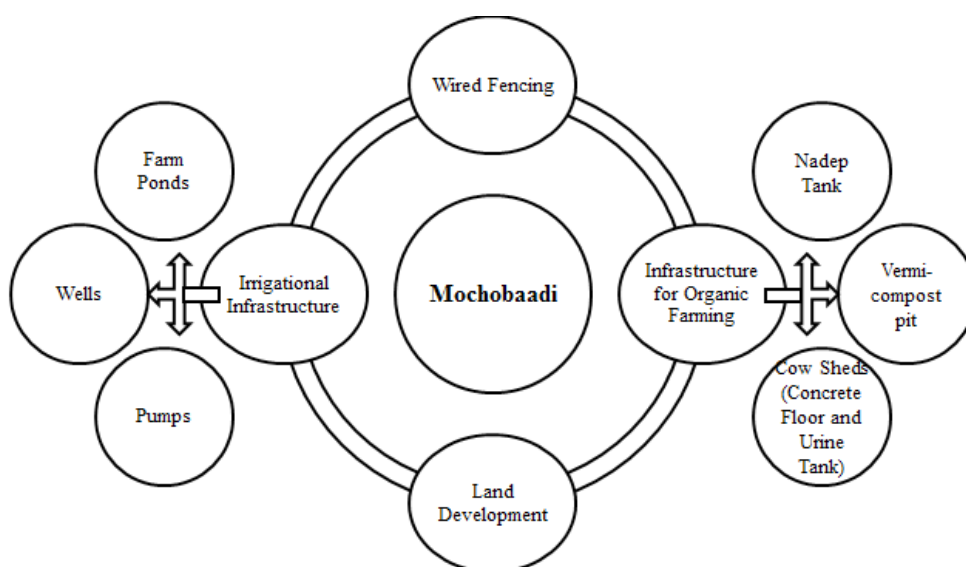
Wired Fencing

Farm Ponds

Nadep Tank

Wells

Irrigational Infrastructure

Mochobaadi

Infrastructure for Organic Farming

Vermi-compost pit

Pumps

Cow Sheds (Concrete Floor and Urine Tank)

Land Development